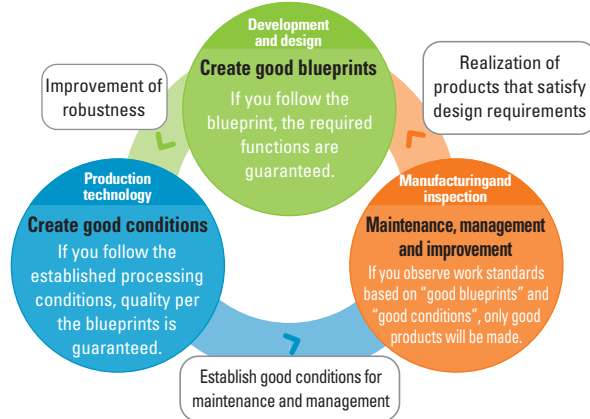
Development and design

Create good blueprints

If you follow the blueprint, the required functions are guaranteed.

Realization of products that satisfy design requirements

Manufacturingand inspection

Maintenance, management and improvement

If you observe work standards based on "good blueprints" and "good conditions", only good products will be made.

Establish good conditions for maintenance and management

Production technology

Create good conditions

If you follow the established processing conditions, quality per the blueprints is guaranteed.

Improvement of robustness